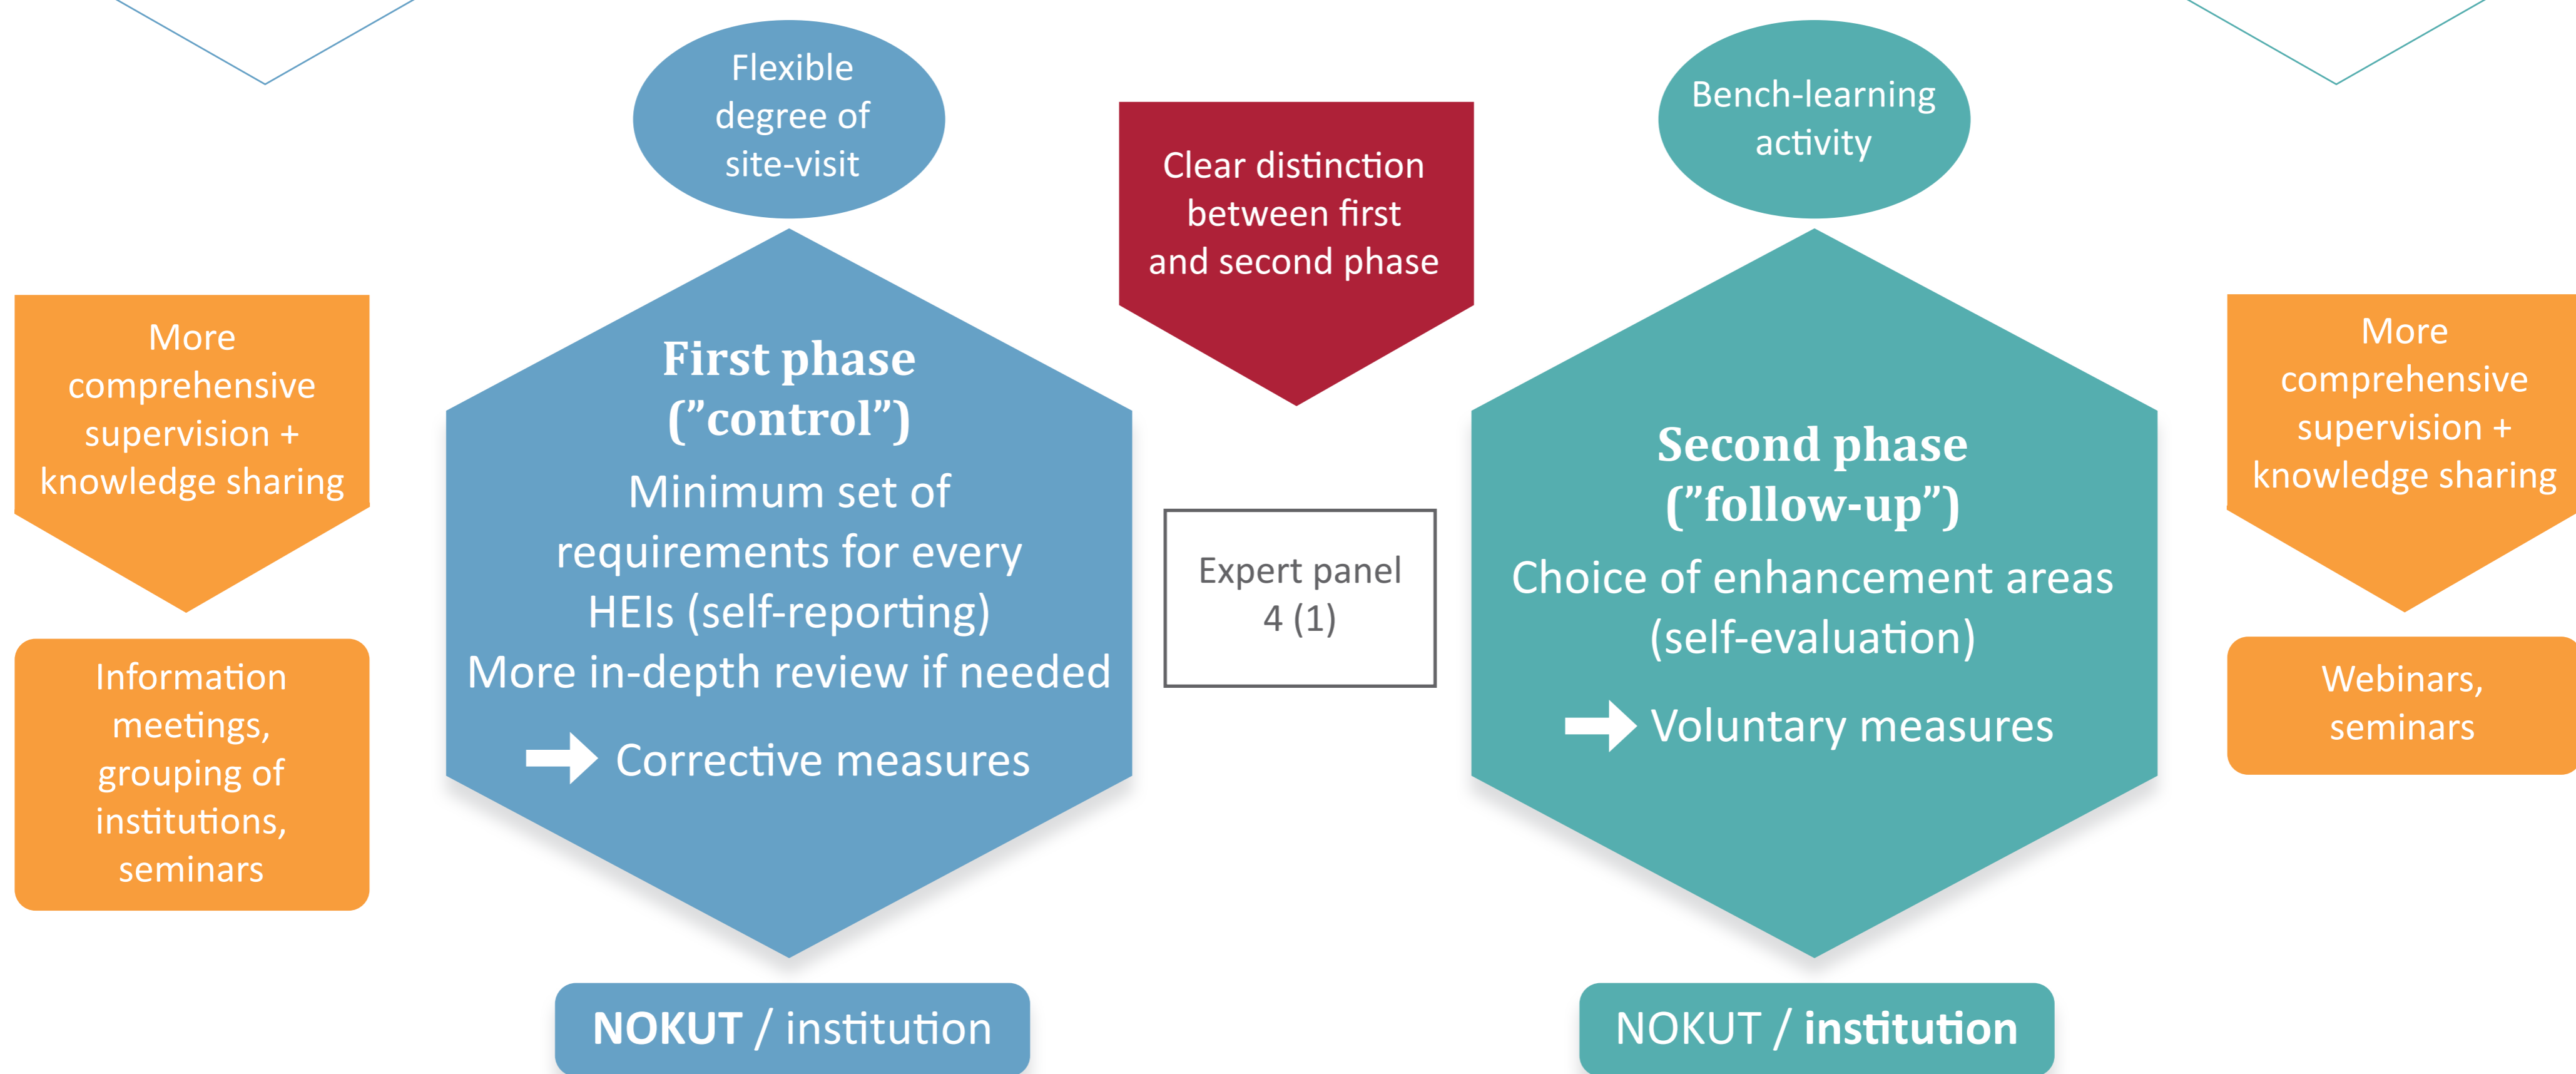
More comprehensive supervision + knowledge sharing

Information meetings, grouping of institutions, seminars

Flexible degree of site-visit

First phase (”control”)

Minimum set of requirements for every HEIs (self-reporting)
More in-depth review if needed
Corrective measures

NOKUT / institution

Clear distinction between first and second phase

Expert panel 4 (1)

Bench-learning activity

Second phase (”follow-up”)

Choice of enhancement areas (self-evaluation)
Voluntary measures

NOKUT / institution

More comprehensive supervision + knowledge sharing

Webinars, seminars